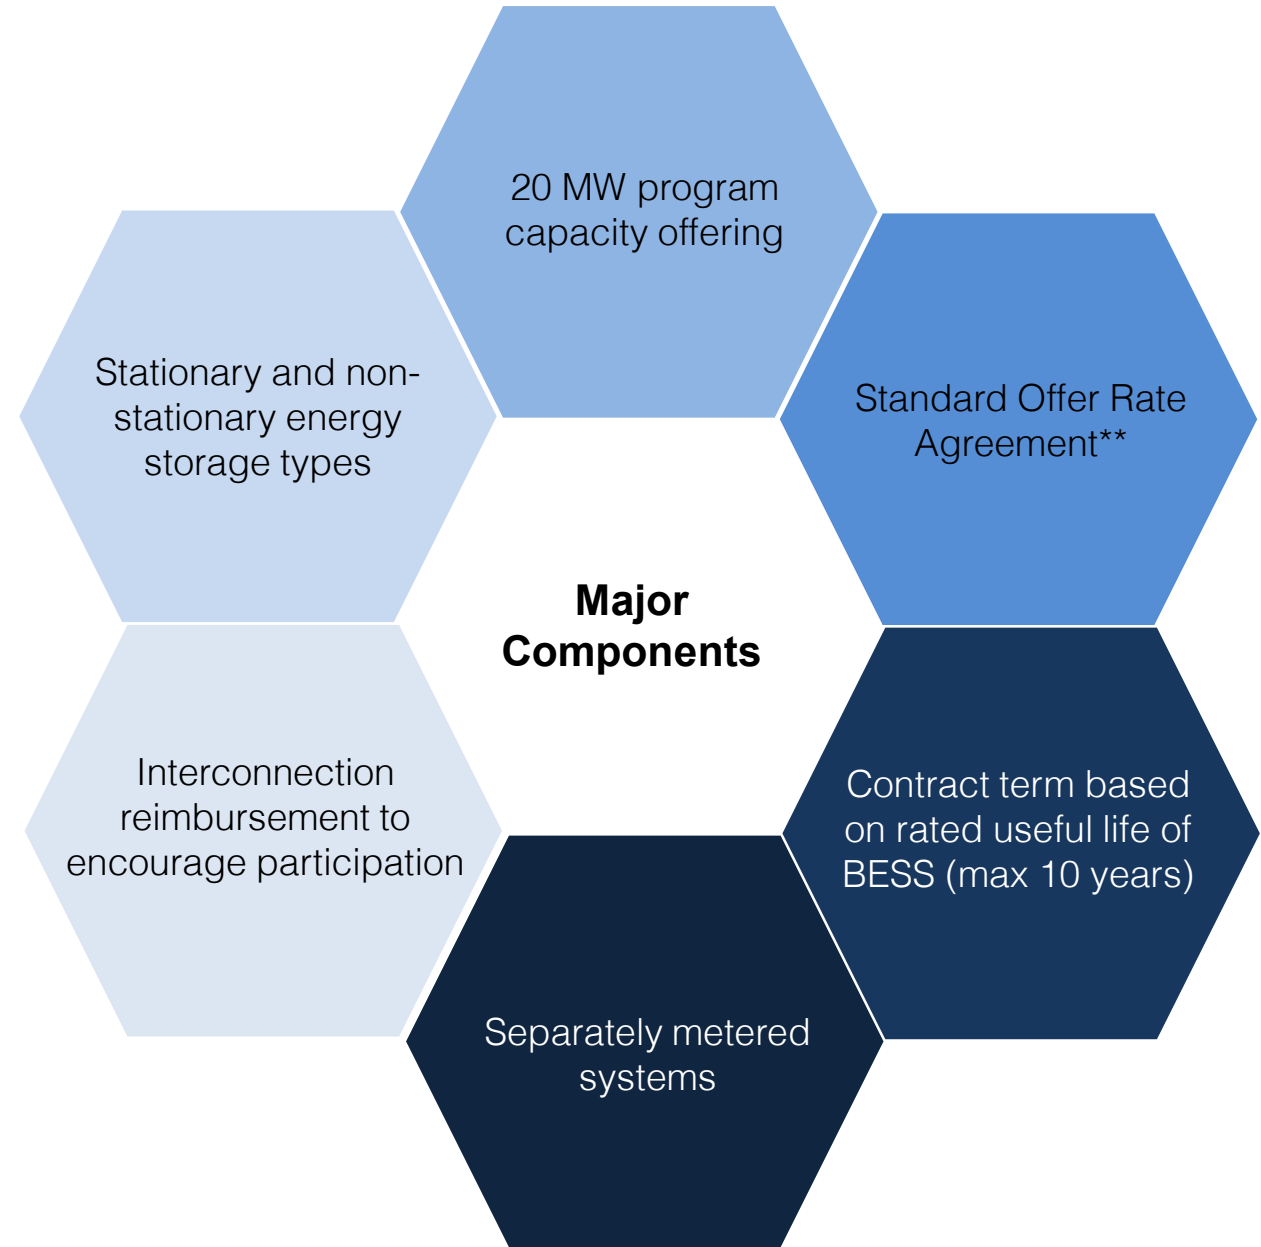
20 MW program capacity offering

Stationary and non-stationary energy storage types

Standard Offer Rate Agreement**

Major Components

Interconnection reimbursement to encourage participation

Contract term based on rated useful life of BESS (max 10 years)

Separately metered systems